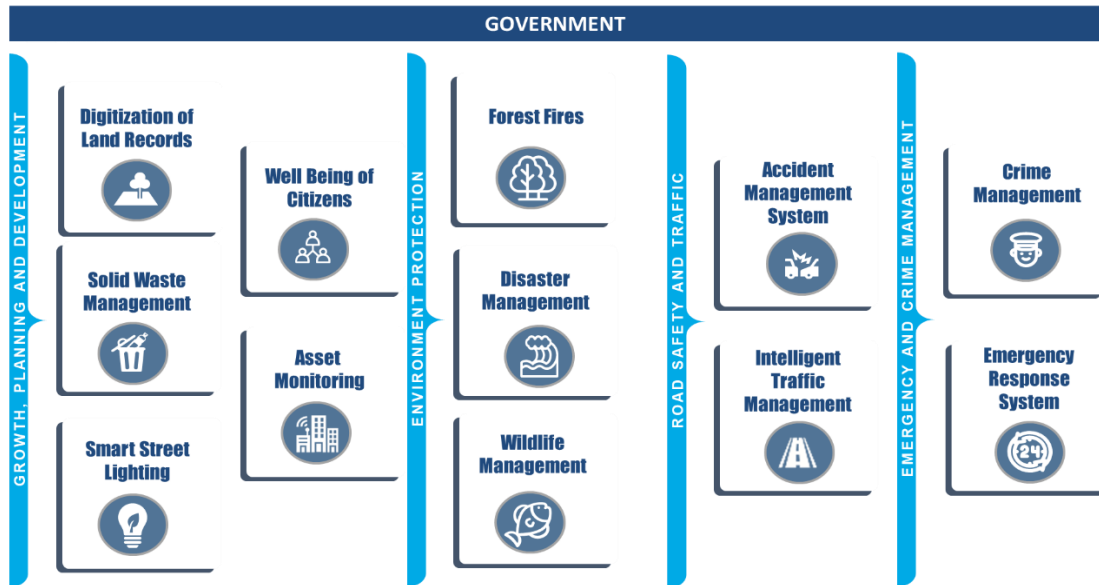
GOVERNMENT

GROWTH, PLANNING AND DEVELOPMENT

Digitization of Land Records

Well Being of Citizens

Solid Waste Management

Asset Monitoring

Smart Street Lighting

ENVIRONMENT PROTECTION

Forest Fires

Disaster Management

Wildlife Management

ROAD SAFETY AND TRAFFIC

Accident Management System

Intelligent Traffic Management

EMERGENCY AND CRIME MANAGEMENT

Crime Management

Emergency Response System

24